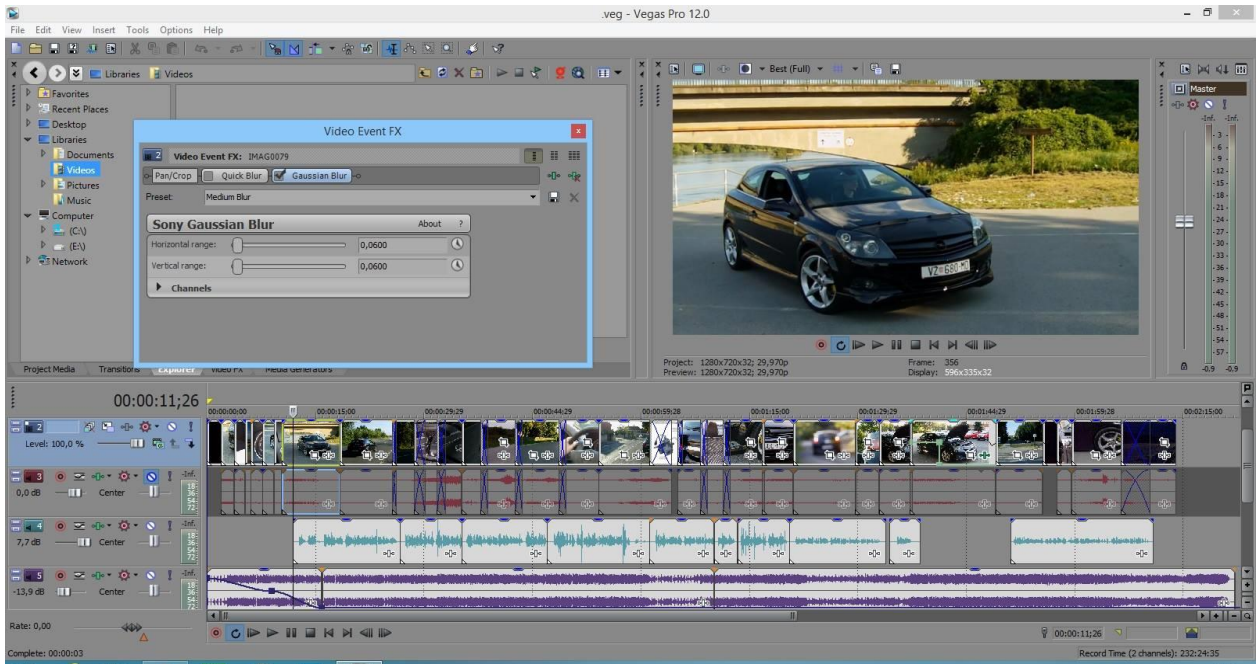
.veg - Vegas Pro 12.0

File Edit View Insert Tools Options Help

Libraries Videos

Favorites
Recent Places
Desktop
Libraries
Documents
Videos
Pictures
Music
Computer
(C:\)
(E:\)
Network

Video Event FX

Video Event FX: IMAG0079

Pan/Crop Quick Blur Gaussian Blur

Preset: Medium Blur

Sony Gaussian Blur About ?

Horizontal range: 0,0600

Vertical range: 0,0600

Channels

Project Media Transitions Explorer Video FX Media Generators

Best (Full)

Project: 1280x720x32; 29,970p
Preview: 1280x720x32; 29,970p

Frame: 356
Display: 596x335x32

Master

-Inf. -Inf.

3 6 9 12 15 18 21 24 27 30 33 36 39 42 45 48 51 54 57

-0,9 -0,9

00:00:11;26

00:00:00;00 00:00:15;00 00:00:29;29 00:00:44;29 00:00:59;28 00:01:15;00 00:01:29;29 00:01:44;29 00:01:59;28 00:02:15;00

Level: 100,0 %

0,0 dB Center

7,7 dB Center

-13,9 dB Center

Rate: 0,00

00:00:11;26

Complete: 00:00:03

Record Time (2 channels): 232:24:35